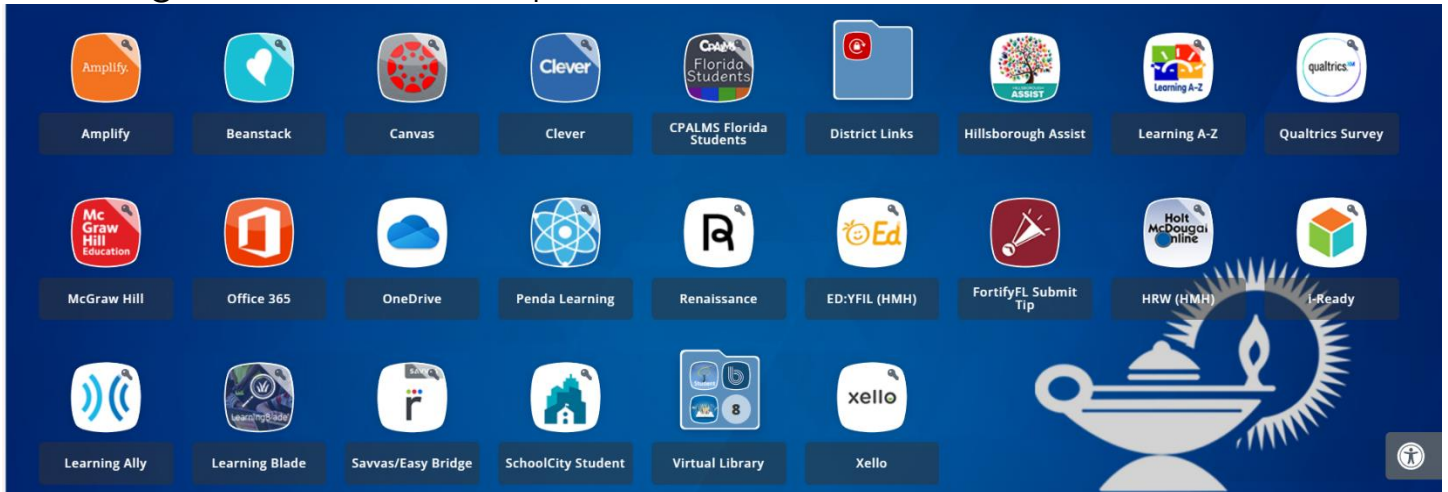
Amplify.
Amplify

Beanstack

Canvas

Clever
Clever

CPALMS Florida Students
CPALMS Florida Students

District Links

HILLSBOROUGH ASSIST
Hillsborough Assist

Learning A-Z
Learning A-Z

qualtrics
Qualtrics Survey

Mc Graw Hill Education
McGraw Hill

Office 365

OneDrive

Penda Learning

Renaissance

Ed
ED:YFIL (HMH)

FortifyFL Submit Tip

Holt McDougal Online
HRW (HMH)

i-Ready

Learning Ally

LearningBlade
Learning Blade

Savvas/Easy Bridge

SchoolCity Student

8
Virtual Library

xello
Xello